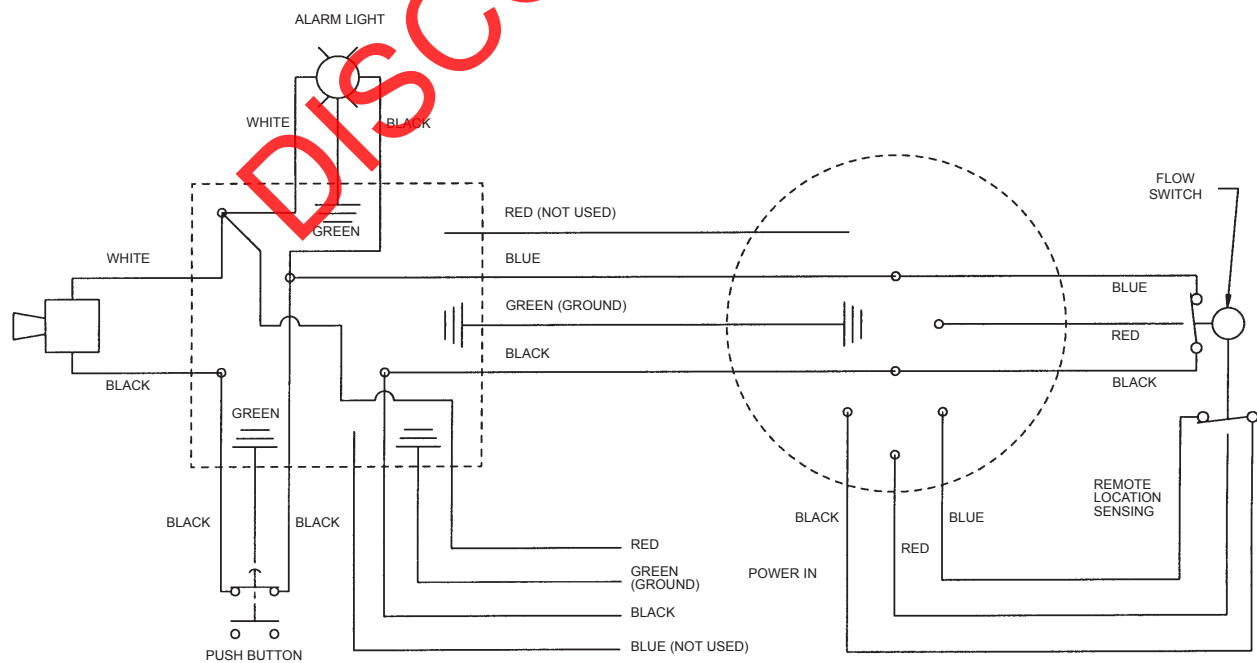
ALARM LIGHT

DISC

WHITE

BLACK

GREEN

RED (NOT USED)

WHITE

BLUE

FLOW SWITCH

GREEN (GROUND)

BLUE

RED

BLACK

BLACK

BLACK

GREEN

REMOTE LOCATION SENSING

BLACK

BLACK

BLACK

BLUE

RED

RED

GREEN (GROUND)

POWER IN

BLACK

BLUE (NOT USED)

PUSH BUTTON